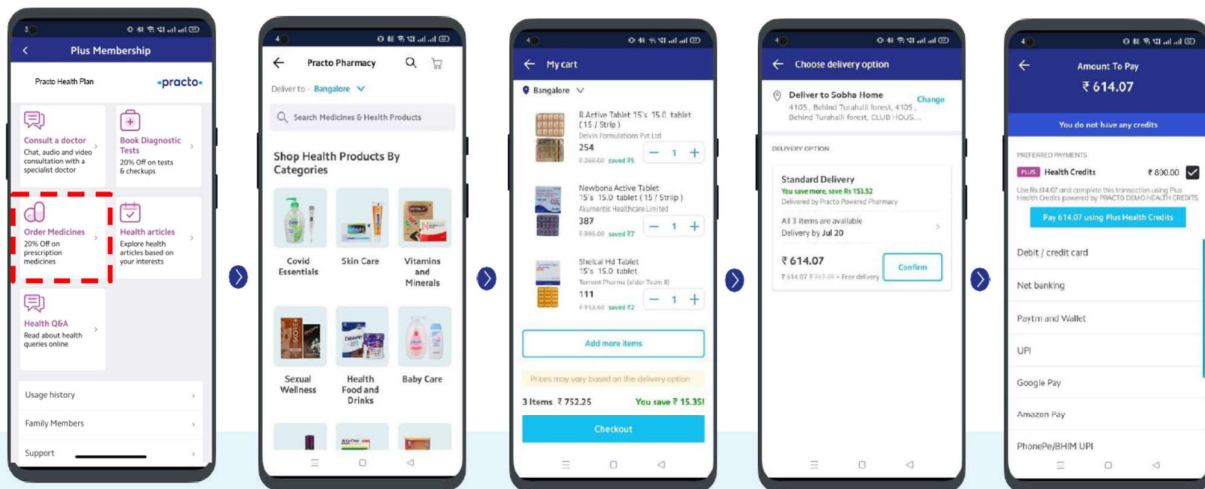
Plus Membership

Practo Health Plan

practo

Consult a doctor
Chat, audio and video consultation with a specialist doctor

Book Diagnostic Tests
20% Off on tests & checkups

Order Medicines
20% Off on prescription medicines

Health articles
Explore health articles based on your interests

Health Q&A
Read about health queries online

Usage history

Family Members

Support

Practo Pharmacy

Deliver to - Bangalore

Search Medicines & Health Products

Shop Health Products By Categories

Covid Essentials

Skin Care

Vitamins and Minerals

Sexual Wellness

Health Food and Drinks

Baby Care

My cart

Bangalore

B Active Tablet 15's 15.0 tablet (15 / Strip)
Delvin Formulations Pvt Ltd
254
₹ 260.00 saved ₹5
1

Newbona Active Tablet 15's 15.0 tablet (15 / Strip)
Alumentic Healthcare Limited
387
₹ 395.00 saved ₹7
1

Shelcal Hd Tablet 15's 15.0 tablet
Torrent Pharma (elder Team 8)
111
₹ 113.00 saved ₹3
1

Add more items

Prices may vary based on the delivery option

3 Items ₹ 752.25
You save ₹ 15.35!

Checkout

Choose delivery option

Deliver to Sobha Home
4105 , Behind Turahalli forest, 4105 , Behind Turahalli forest, CLUB HOUS...
Change

DELIVERY OPTION

Standard Delivery
You save more, save Rs 153.52
Delivered by Practo Powered Pharmacy

All 3 items are available
Delivery by Jul 20

₹ 614.07
₹ 614.07 ₹ 767.59 • Free delivery

Confirm

Amount To Pay
₹ 614.07

You do not have any credits

PREFERRED PAYMENTS

PLUS Health Credits ₹ 800.00

Use Rs.614.07 and complete this transaction using Plus Health Credits powered by PRACTO DEMO HEALTH CREDITS

Pay 614.07 using Plus Health Credits

Debit / credit card

Net banking

Paytm and Wallet

UPI

Google Pay

Amazon Pay

PhonePe/BHIM UPI